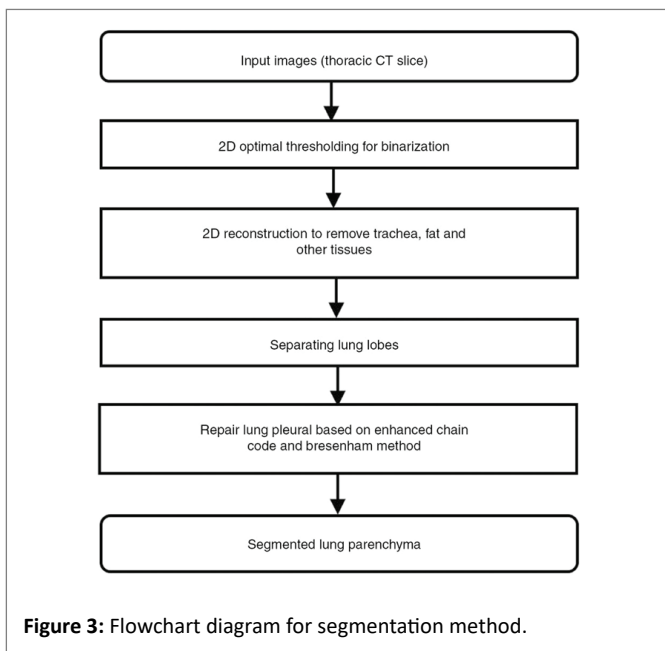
Input images (thoracic CT slice)

2D optimal thresholding for binarization

2D reconstruction to remove trachea, fat and other tissues

Separating lung lobes

Repair lung pleural based on enhanced chain code and bresenham method

Segmented lung parenchyma

**Figure 3:** Flowchart diagram for segmentation method.